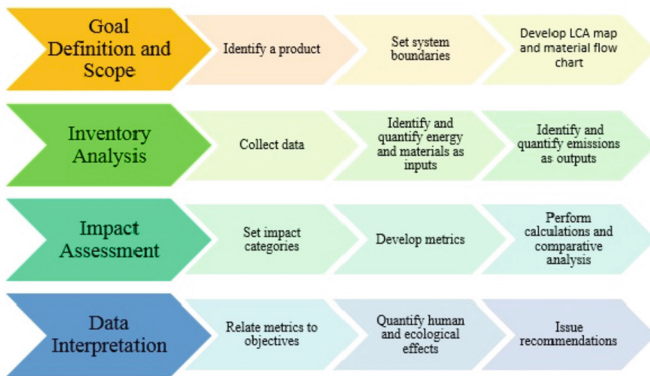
Goal Definition and Scope

Identify a product

Set system boundaries

Develop LCA map and material flow chart

Inventory Analysis

Collect data

Identify and quantify energy and materials as inputs

Identify and quantify emissions as outputs

Impact Assessment

Set impact categories

Develop metrics

Perform calculations and comparative analysis

Data Interpretation

Relate metrics to objectives

Quantify human and ecological effects

Issue recommendations